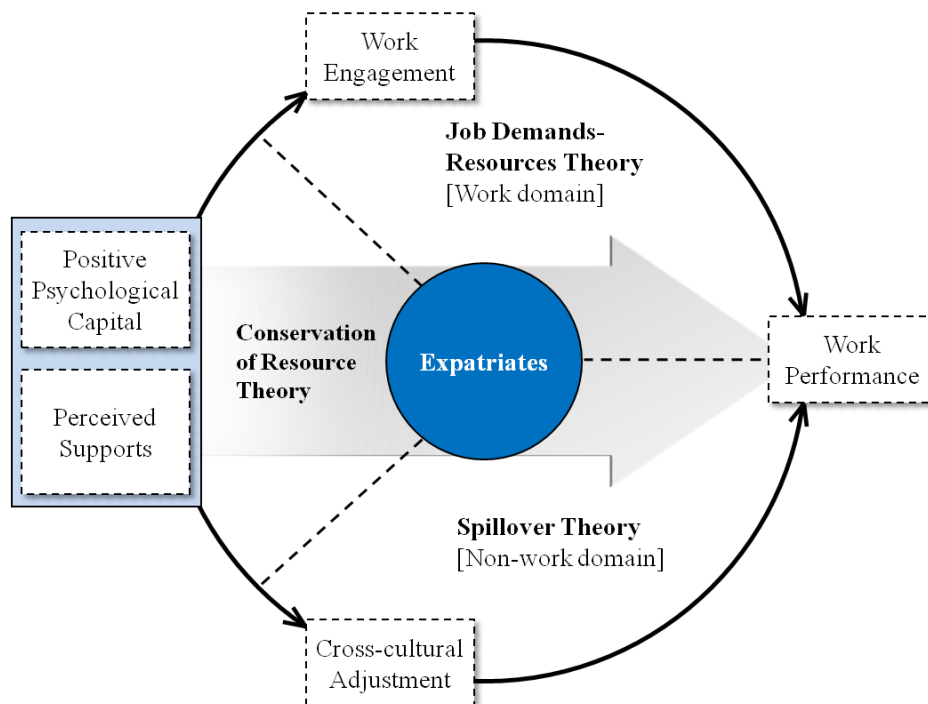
Work Engagement

Job Demands-Resources Theory
[Work domain]

Positive Psychological Capital

Perceived Supports

Conservation of Resource Theory

Expatriates

Work Performance

Spillover Theory
[Non-work domain]

Cross-cultural Adjustment